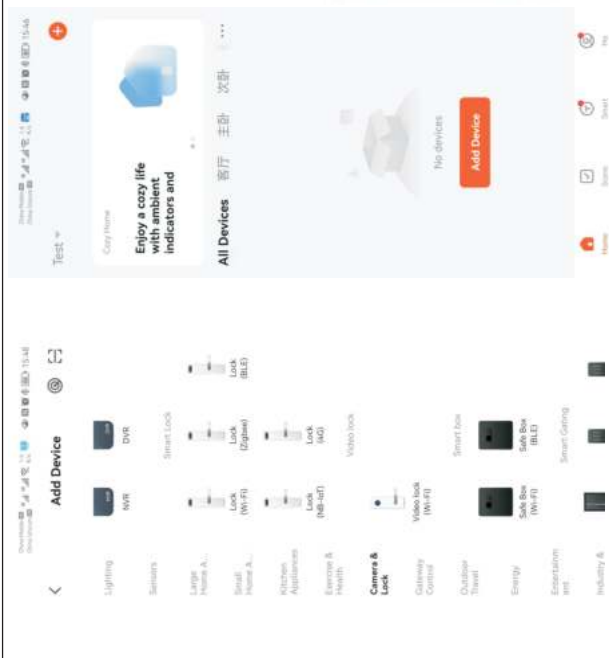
Add Device

Lighting
Sensors
Large Home A...
Small Home A...
Kitchen Appliances
Exercise & Health
Camera & Lock
Gateway Control
Outdoor Travel
Energy
Entertainment
Industry &

NVR
DVR

Smart Lock
Lock (Wi-Fi)
Lock (Zigbee)
Lock (BLE)
Lock (NB-IoT)
Lock (4G)

Video lock
Video lock (Wi-Fi)

Smart box
Safe Box (Wi-Fi)
Safe Box (BLE)

Smart Gating

15:46

Test

Cozy Home
Enjoy a cozy life with ambient indicators and

All Devices 客厅 主卧 次卧 ···

No devices

Add Device

Home
Scene
Smart
Me